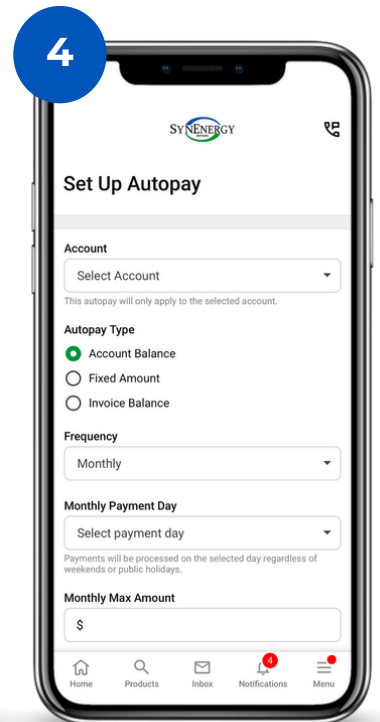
4

SYNENERGY

Set Up Autopay

Account

Select Account

This autopay will only apply to the selected account.

Autopay Type

Account Balance

Fixed Amount

Invoice Balance

Frequency

Monthly

Monthly Payment Day

Select payment day

Payments will be processed on the selected day regardless of weekends or public holidays.

Monthly Max Amount

$

Home Products Inbox 4 Notifications Menu